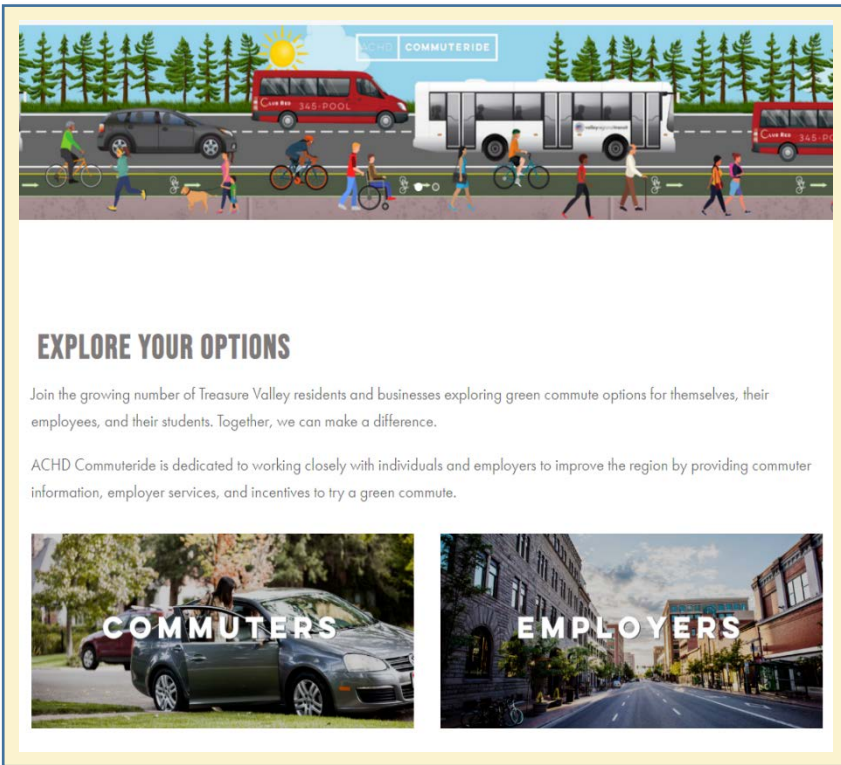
ACHD COMMUTERIDE

CLUB RED 345-POOL

valley regional transit

CLUB RED 345-POOL

EXPLORE YOUR OPTIONS

Join the growing number of Treasure Valley residents and businesses exploring green commute options for themselves, their employees, and their students. Together, we can make a difference.

ACHD Commuteride is dedicated to working closely with individuals and employers to improve the region by providing commuter information, employer services, and incentives to try a green commute.

COMMUTERS

EMPLOYERS